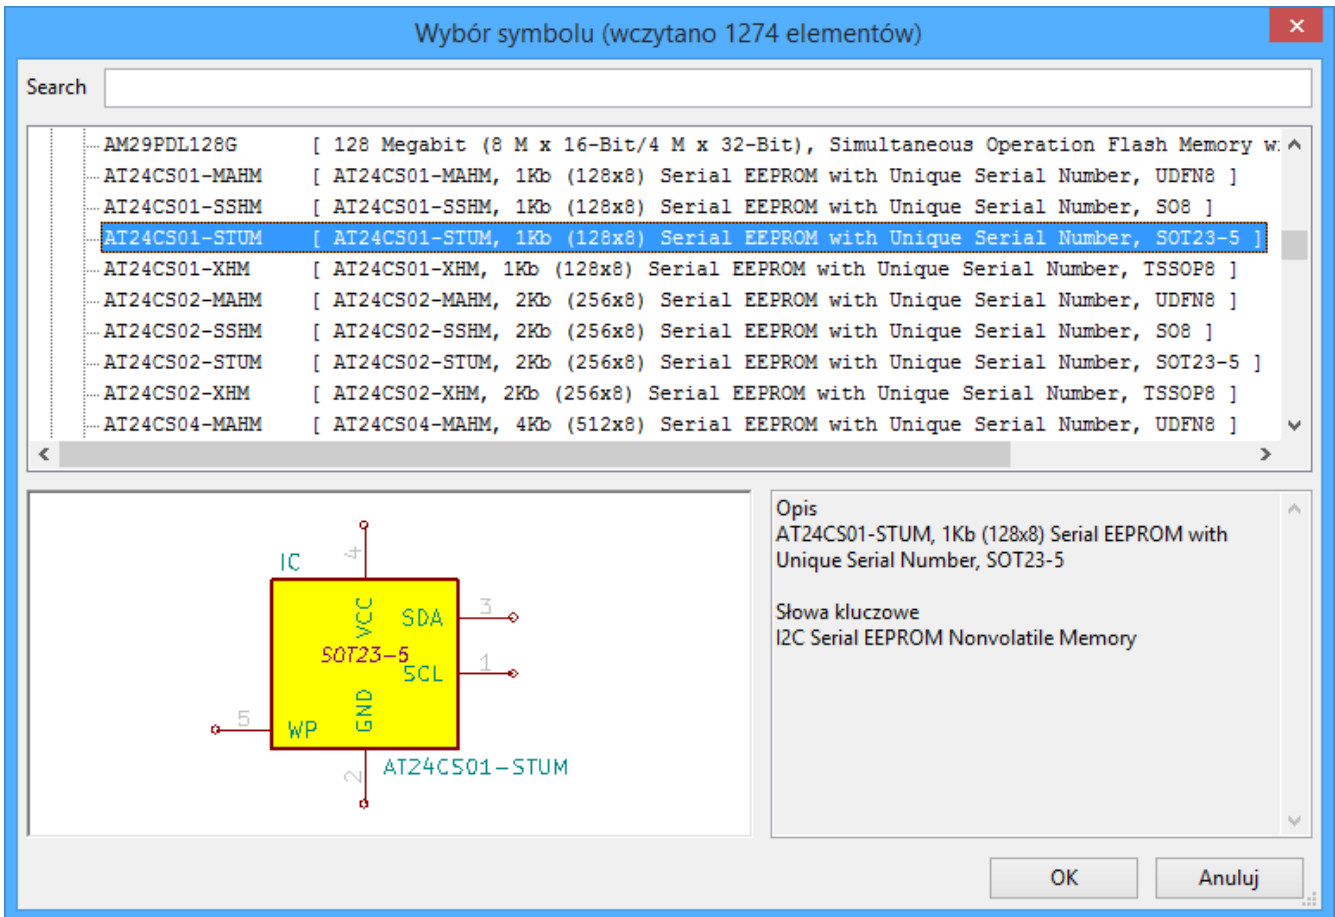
Wybór symbolu (wczytano 1274 elementów)

×

Search

AM29PDL128G [ 128 Megabit (8 M x 16-Bit/4 M x 32-Bit), Simultaneous Operation Flash Memory w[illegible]
AT24CS01-MAHM [ AT24CS01-MAHM, 1Kb (128x8) Serial EEPROM with Unique Serial Number, UDFN8 ]
AT24CS01-SSHM [ AT24CS01-SSHM, 1Kb (128x8) Serial EEPROM with Unique Serial Number, SO8 ]
AT24CS01-STUM [ AT24CS01-STUM, 1Kb (128x8) Serial EEPROM with Unique Serial Number, SOT23-5 ]
AT24CS01-XHM [ AT24CS01-XHM, 1Kb (128x8) Serial EEPROM with Unique Serial Number, TSSOP8 ]
AT24CS02-MAHM [ AT24CS02-MAHM, 2Kb (256x8) Serial EEPROM with Unique Serial Number, UDFN8 ]
AT24CS02-SSHM [ AT24CS02-SSHM, 2Kb (256x8) Serial EEPROM with Unique Serial Number, SO8 ]
AT24CS02-STUM [ AT24CS02-STUM, 2Kb (256x8) Serial EEPROM with Unique Serial Number, SOT23-5 ]
AT24CS02-XHM [ AT24CS02-XHM, 2Kb (256x8) Serial EEPROM with Unique Serial Number, TSSOP8 ]
AT24CS04-MAHM [ AT24CS04-MAHM, 4Kb (512x8) Serial EEPROM with Unique Serial Number, UDFN8 ]

IC
4
VCC
SDA
3
SOT23-5
SCL
1
5
WP
GND
2
AT24CS01-STUM

Opis
AT24CS01-STUM, 1Kb (128x8) Serial EEPROM with Unique Serial Number, SOT23-5

Słowa kluczowe
I2C Serial EEPROM Nonvolatile Memory

OK
Anuluj